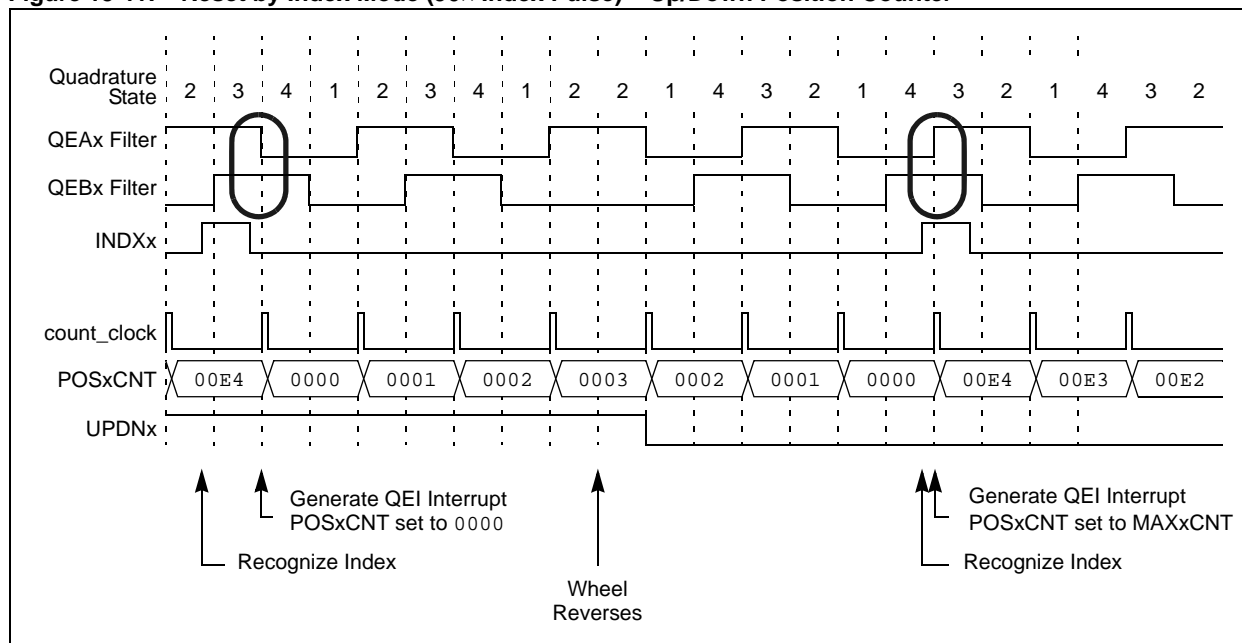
Figure 16-11: Reset by Index Mode (60/ Index Pulse) – Up/Down Position Counter

Quadrature State 2 3 4 1 2 3 4 1 2 2 1 4 3 2 1 4 3 2 1 4 3 2

QEAx Filter

QEBx Filter

INDXx

count_clock

POSxCNT 00E4 0000 0001 0002 0003 0002 0001 0000 00E4 00E3 00E2

UPDNx

Generate QEI Interrupt
POSxCNT set to 0000

Recognize Index

Wheel Reverses

Generate QEI Interrupt
POSxCNT set to MAXxCNT

Recognize Index